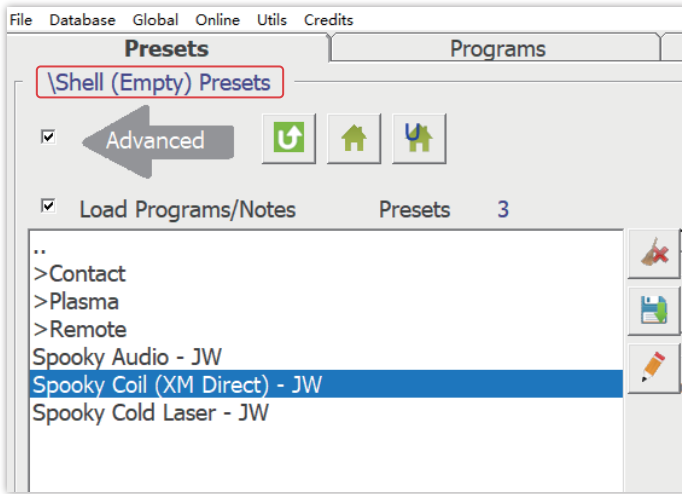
File Database Global Online Utils Credits

Presets | Programs

\Shell (Empty) Presets

Advanced

Load Programs/Notes Presets 3

..
>Contact
>Plasma
>Remote
Spooky Audio - JW
Spooky Coil (XM Direct) - JW
Spooky Cold Laser - JW